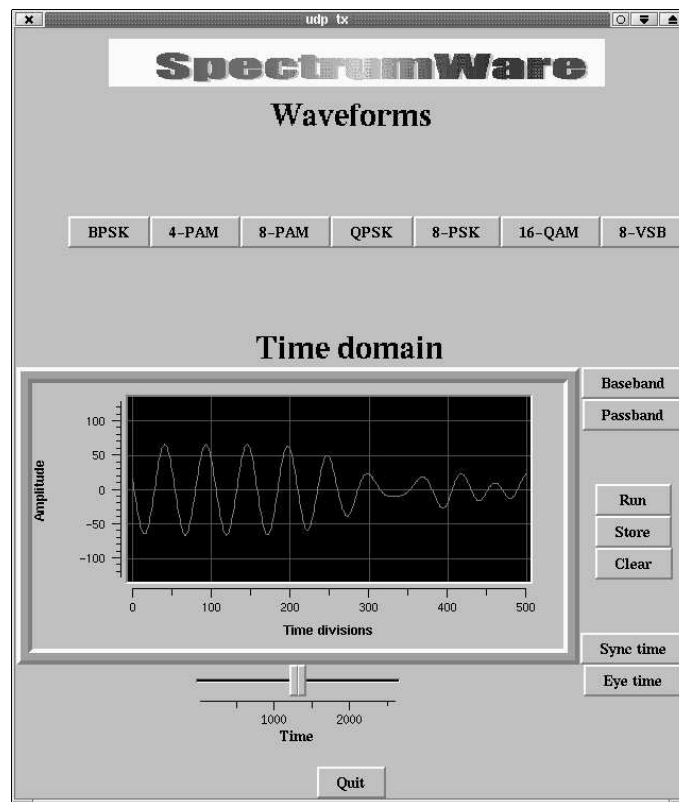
udp tx

SpectrumWare

Waveforms

BPSK 4-PAM 8-PAM QPSK 8-PSK 16-QAM 8-VSB

Time domain

Baseband
Passband

100
50
0
-50
-100
Amplitude

0 100 200 300 400 500
Time divisions

Run
Store
Clear

Sync time
Eye time

1000 2000
Time

Quit